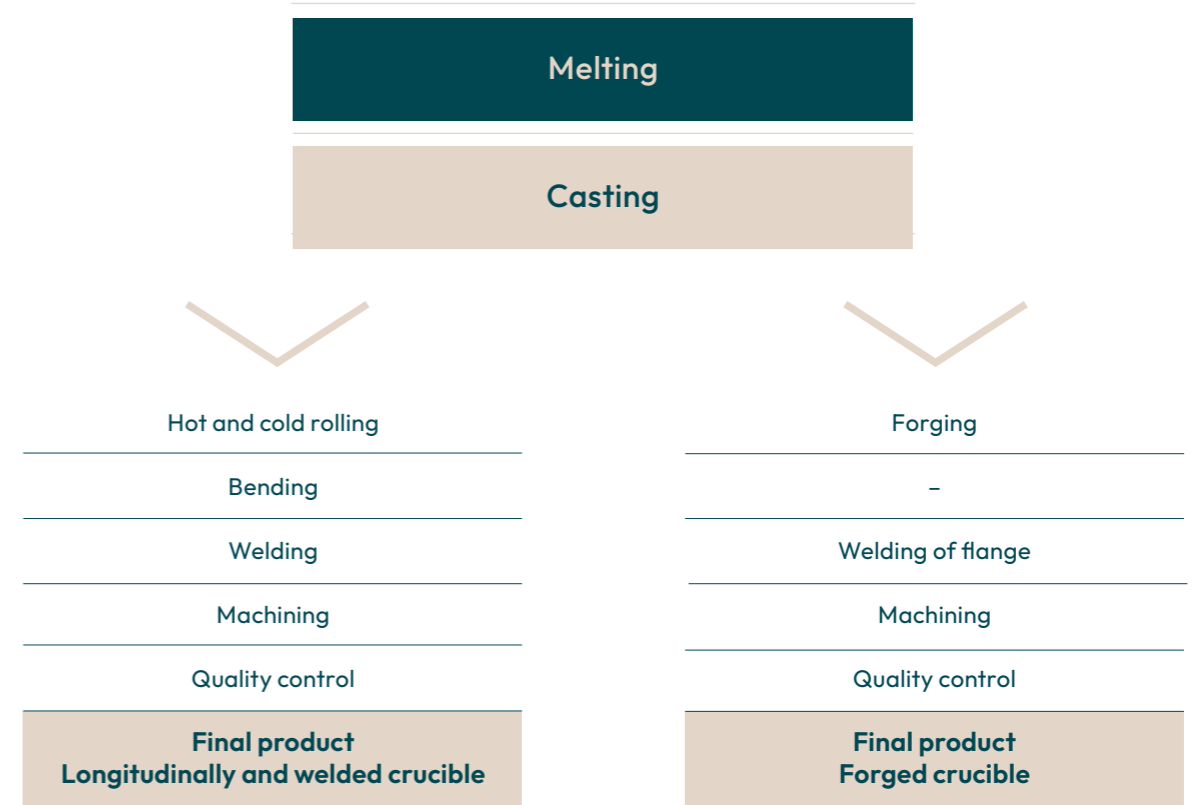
Melting

Casting

Hot and cold rolling

Bending

Welding

Machining

Quality control

Final product
Longitudinally and welded crucible

Forging

–

Welding of flange

Machining

Quality control

Final product
Forged crucible